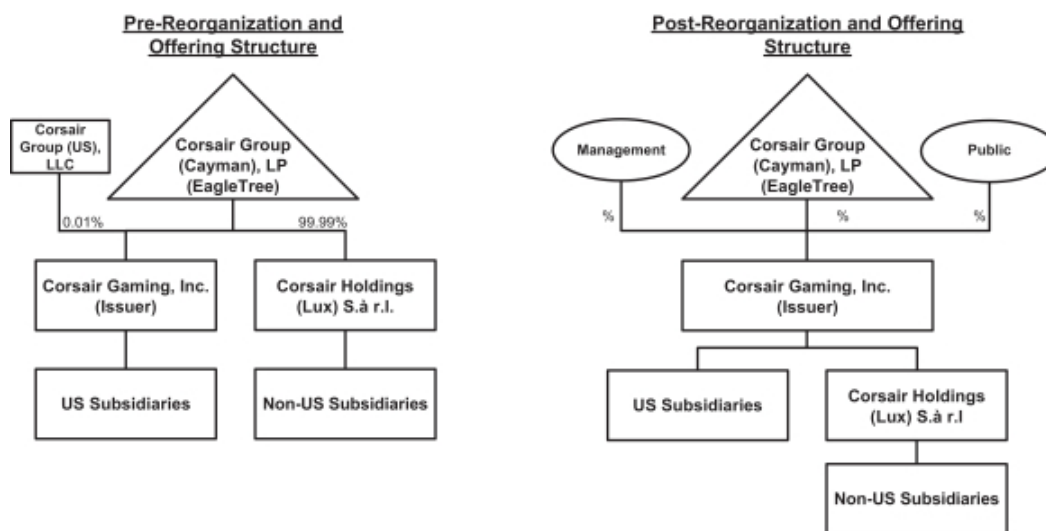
Pre-Reorganization and Offering Structure

Corsair Group (US), LLC

Corsair Group (Cayman), LP (EagleTree)

0.01%

99.99%

Corsair Gaming, Inc. (Issuer)

Corsair Holdings (Lux) S.à r.l.

US Subsidiaries

Non-US Subsidiaries

Post-Reorganization and Offering Structure

Management

Corsair Group (Cayman), LP (EagleTree)

Public

%

%

%

Corsair Gaming, Inc. (Issuer)

US Subsidiaries

Corsair Holdings (Lux) S.à r.l

Non-US Subsidiaries